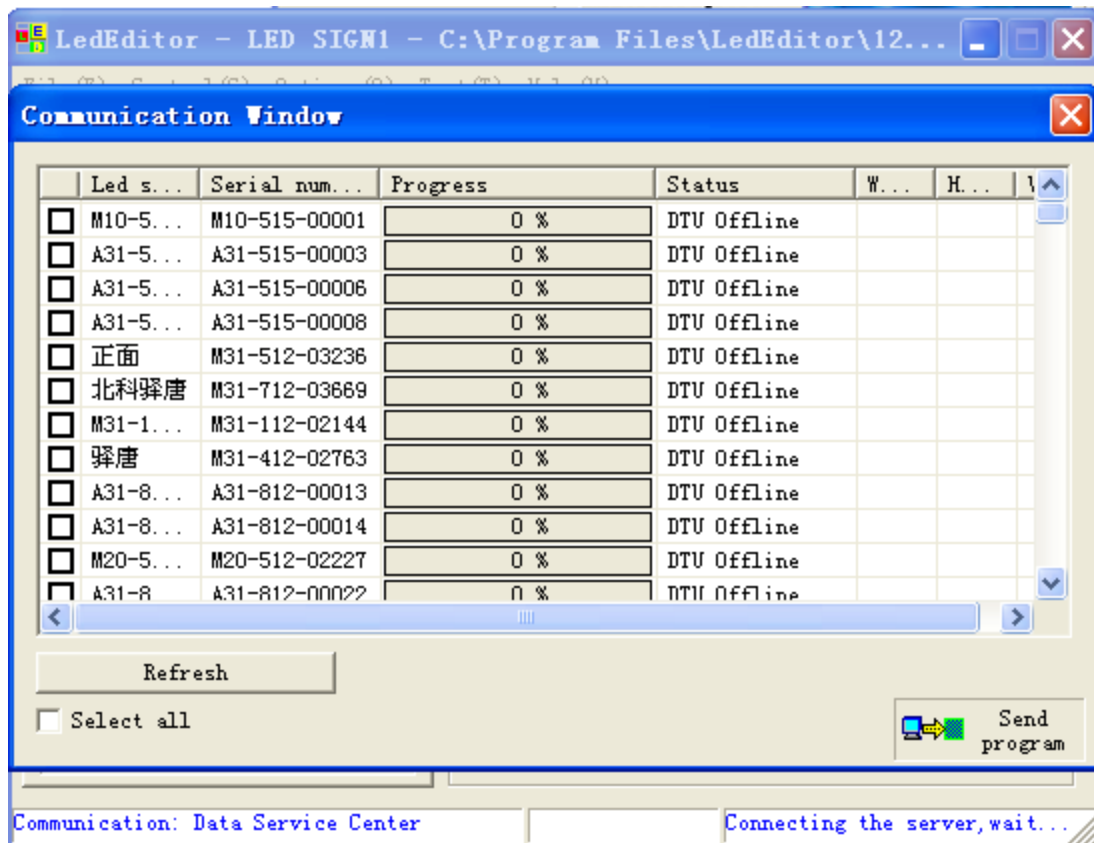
LedEditor - LED SIGN1 - C:\Program Files\LedEditor\12...

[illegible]

Communication Window

| | Led s... | Serial num... | Progress | Status | W... | H... | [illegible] |
|---|---|---|---|---|---|---|---|
| | M10-5... | M10-515-00001 | 0 % | DTU Offline | | | |
| | A31-5... | A31-515-00003 | 0 % | DTU Offline | | | |
| | A31-5... | A31-515-00006 | 0 % | DTU Offline | | | |
| | A31-5... | A31-515-00008 | 0 % | DTU Offline | | | |
| | 正面 | M31-512-03236 | 0 % | DTU Offline | | | |
| | 北科驿唐 | M31-712-03669 | 0 % | DTU Offline | | | |
| | M31-1... | M31-112-02144 | 0 % | DTU Offline | | | |
| | 驿唐 | M31-412-02763 | 0 % | DTU Offline | | | |
| | A31-8... | A31-812-00013 | 0 % | DTU Offline | | | |
| | A31-8... | A31-812-00014 | 0 % | DTU Offline | | | |
| | M20-5... | M20-512-02227 | 0 % | DTU Offline | | | |
| | A31-8 | A31-812-00022 | 0 % | DTU Offline | | | |

Refresh

Select all

Send program

Communication: Data Service Center

Connecting the server,wait...